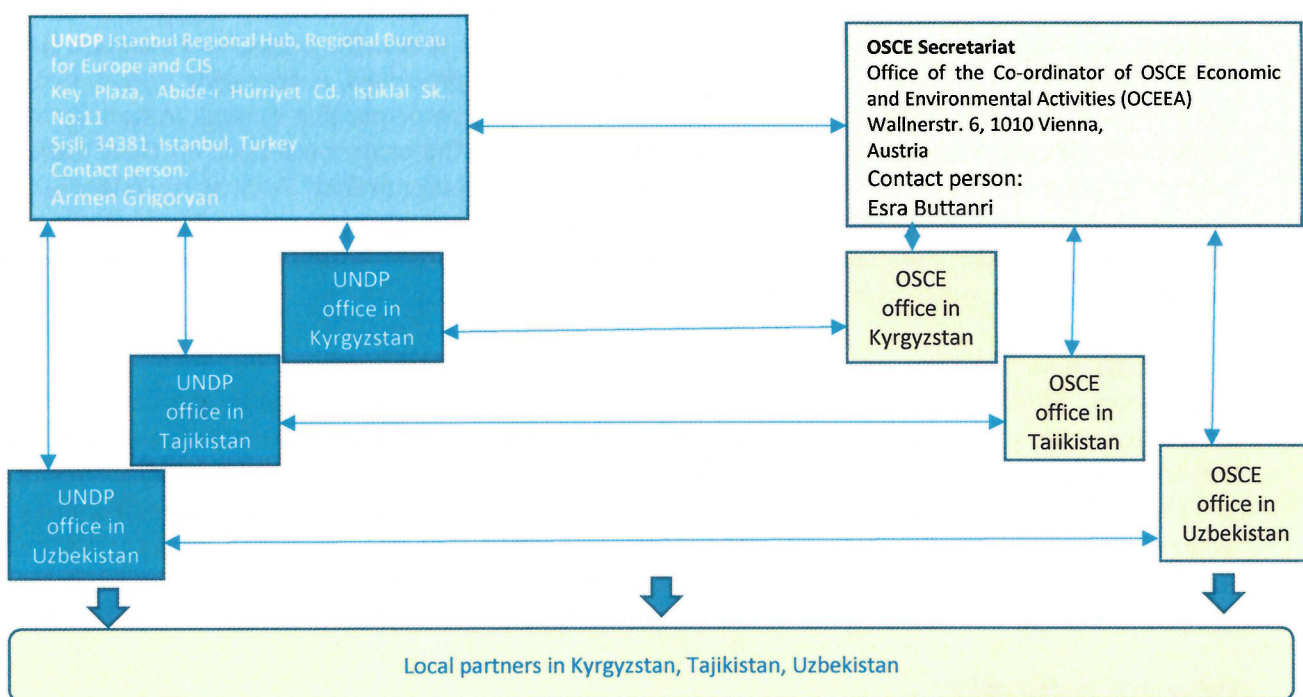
**UNDP** Istanbul Regional Hub, Regional Bureau for Europe and CIS
Key Plaza, Abide-i Hürriyet Cd. Istiklal Sk. No:11
Şişli, 34381, Istanbul, Turkey
Contact person:
Armen Grigoryan

**OSCE Secretariat**
Office of the Co-ordinator of OSCE Economic and Environmental Activities (OCEEA)
Wallnerstr. 6, 1010 Vienna,
Austria
Contact person:
Esra Buttanri

UNDP office in Kyrgyzstan

OSCE office in Kyrgyzstan

UNDP office in Tajikistan

OSCE office in Tajikistan

UNDP office in Uzbekistan

OSCE office in Uzbekistan

Local partners in Kyrgyzstan, Tajikistan, Uzbekistan